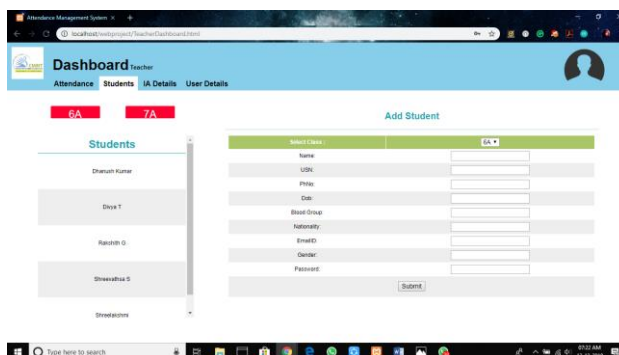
Attendance Management System ×

localhost/webproject/TeacherDashboard.html

Dashboard Teacher

Attendance Students IA Details User Details

6A 7A

Students

Dhanush Kumar

Divya T

Rakshith G

Shreevathsa S

Shreelakshmi

Add Student

| Select Class : | 6A ▾ |
|---|---|
| Name: | |
| USN: | |
| Ph.No: | |
| Dob: | |
| Blood Group: | |
| Nationality: | |
| EmailID: | |
| Gender: | |
| Password: | |

Submit

Type here to search

07:22 AM